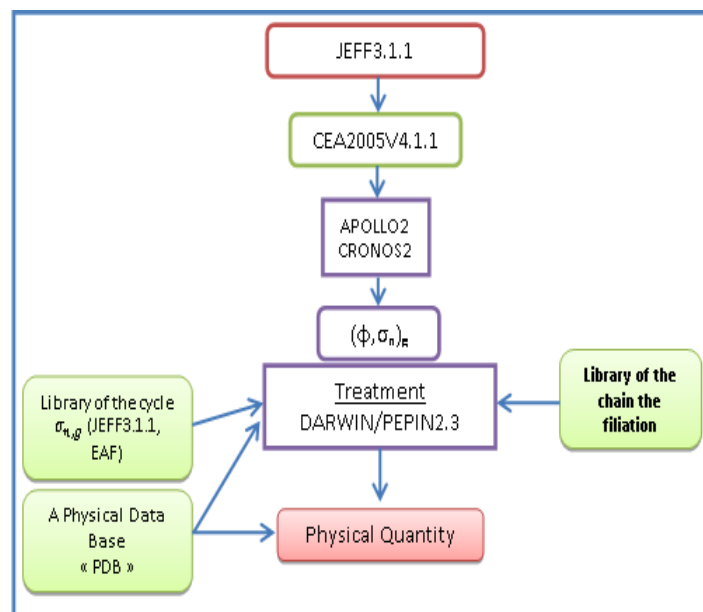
JEFF3.1.1

CEA2005V4.1.1

APOLLO2
CRONOS2

$(\phi,\sigma_n)_g$

Library of the cycle $\sigma_{n,g}$ (JEFF3.1.1, EAF)

Treatment
DARWIN/PEPIN2.3

Library of the chain the filiation

A Physical Data Base « PDB »

Physical Quantity